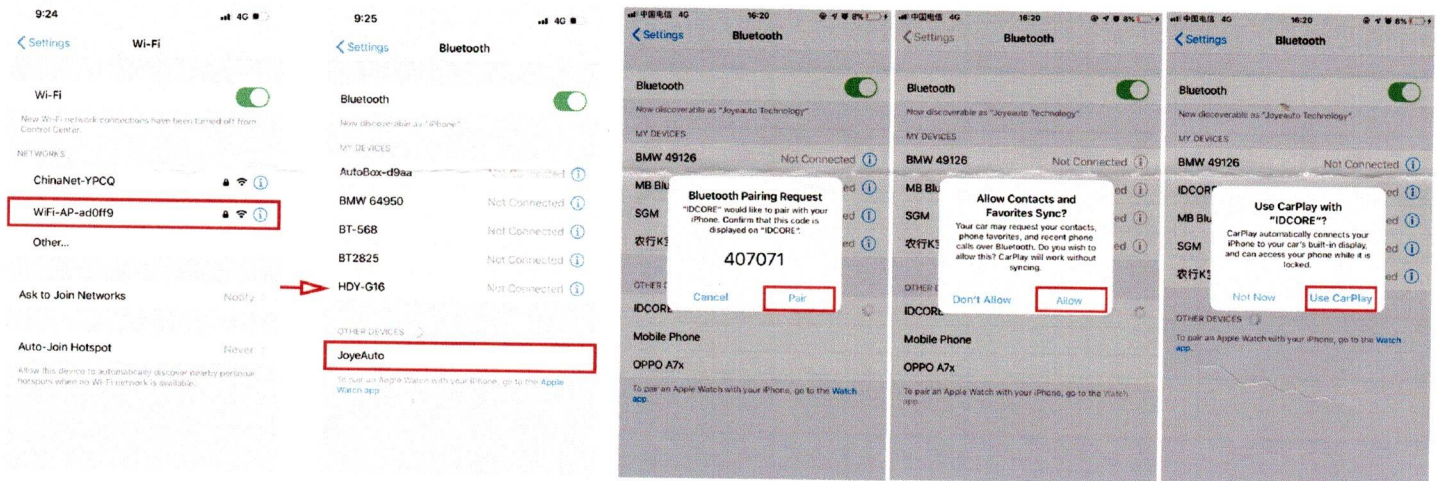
9:24
4G
Settings
Wi-Fi

Wi-Fi
New Wi-Fi network connections have been turned off from Control Center.

NETWORKS
ChinaNet-YPCQ
WiFi-AP-ad0ff9
Other...

Ask to Join Networks
Notify

Auto-Join Hotspot
Never
Allow this device to automatically discover nearby personal hotspots when no Wi-Fi network is available.

9:25
4G
Settings
Bluetooth

Bluetooth
Now discoverable as "iPhone".

MY DEVICES
AutoBox-d9aa
Not Connected
BMW 64950
Not Connected
BT-568
Not Connected
BT2825
Not Connected
HDY-G16
Not Connected

OTHER DEVICES
JoyeAuto

To pair an Apple Watch with your iPhone, go to the Apple Watch app.

中国电信 4G
16:20
8%
Settings
Bluetooth

Bluetooth
Now discoverable as "Joyeauto Technology".

MY DEVICES
BMW 49126
Not Connected
MB Blu
SGM
农行K

Bluetooth Pairing Request
"IDCORE" would like to pair with your iPhone. Confirm that this code is displayed on "IDCORE".
407071
Cancel
Pair

OTHER
IDCORE
Mobile Phone
OPPO A7x
To pair an Apple Watch with your iPhone, go to the Watch app.

中国电信 4G
16:20
8%
Settings
Bluetooth

Bluetooth
Now discoverable as "Joyeauto Technology".

MY DEVICES
BMW 49126
Not Connected
MB Blu
SGM
农行K

Allow Contacts and Favorites Sync?
Your car may request your contacts, phone favorites, and recent phone calls over Bluetooth. Do you wish to allow this? CarPlay will work without syncing.
Don't Allow
Allow

OTHER
IDCORE
Mobile Phone
OPPO A7x
To pair an Apple Watch with your iPhone, go to the Watch app.

中国电信 4G
16:20
8%
Settings
Bluetooth

Bluetooth
Now discoverable as "Joyeauto Technology".

MY DEVICES
BMW 49126
Not Connected
IDCORE
MB Blu
SGM
农行K

Use CarPlay with "IDCORE"?
CarPlay automatically connects your iPhone to your car's built-in display, and can access your phone while it is locked.
Not Now
Use CarPlay

OTHER DEVICES
To pair an Apple Watch with your iPhone, go to the Watch app.